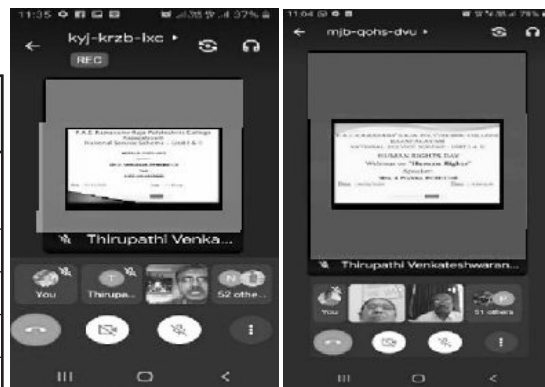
11:35
37%
kyj-krzb-ixc
REC
P.A.C. Ramasamy Raja Polytechnic College
Rajapalayam
National Service Scheme - Unit I & II
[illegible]
Thirupathi Venka...
You
Thirupa...
52 othe...

11:04
mjb-qohs-dvu
P.A.C. RAMASAMY RAJA POLYTECHNIC COLLEGE
RAJAPALAYAM
NATIONAL SERVICE SCHEME - UNIT I & II
HUMAN RIGHTS DAY
Welcome on "Human Rights"
Speaker
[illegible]
Date: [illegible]
Time: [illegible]
Thirupathi Venkateshwaran...
You
51 others